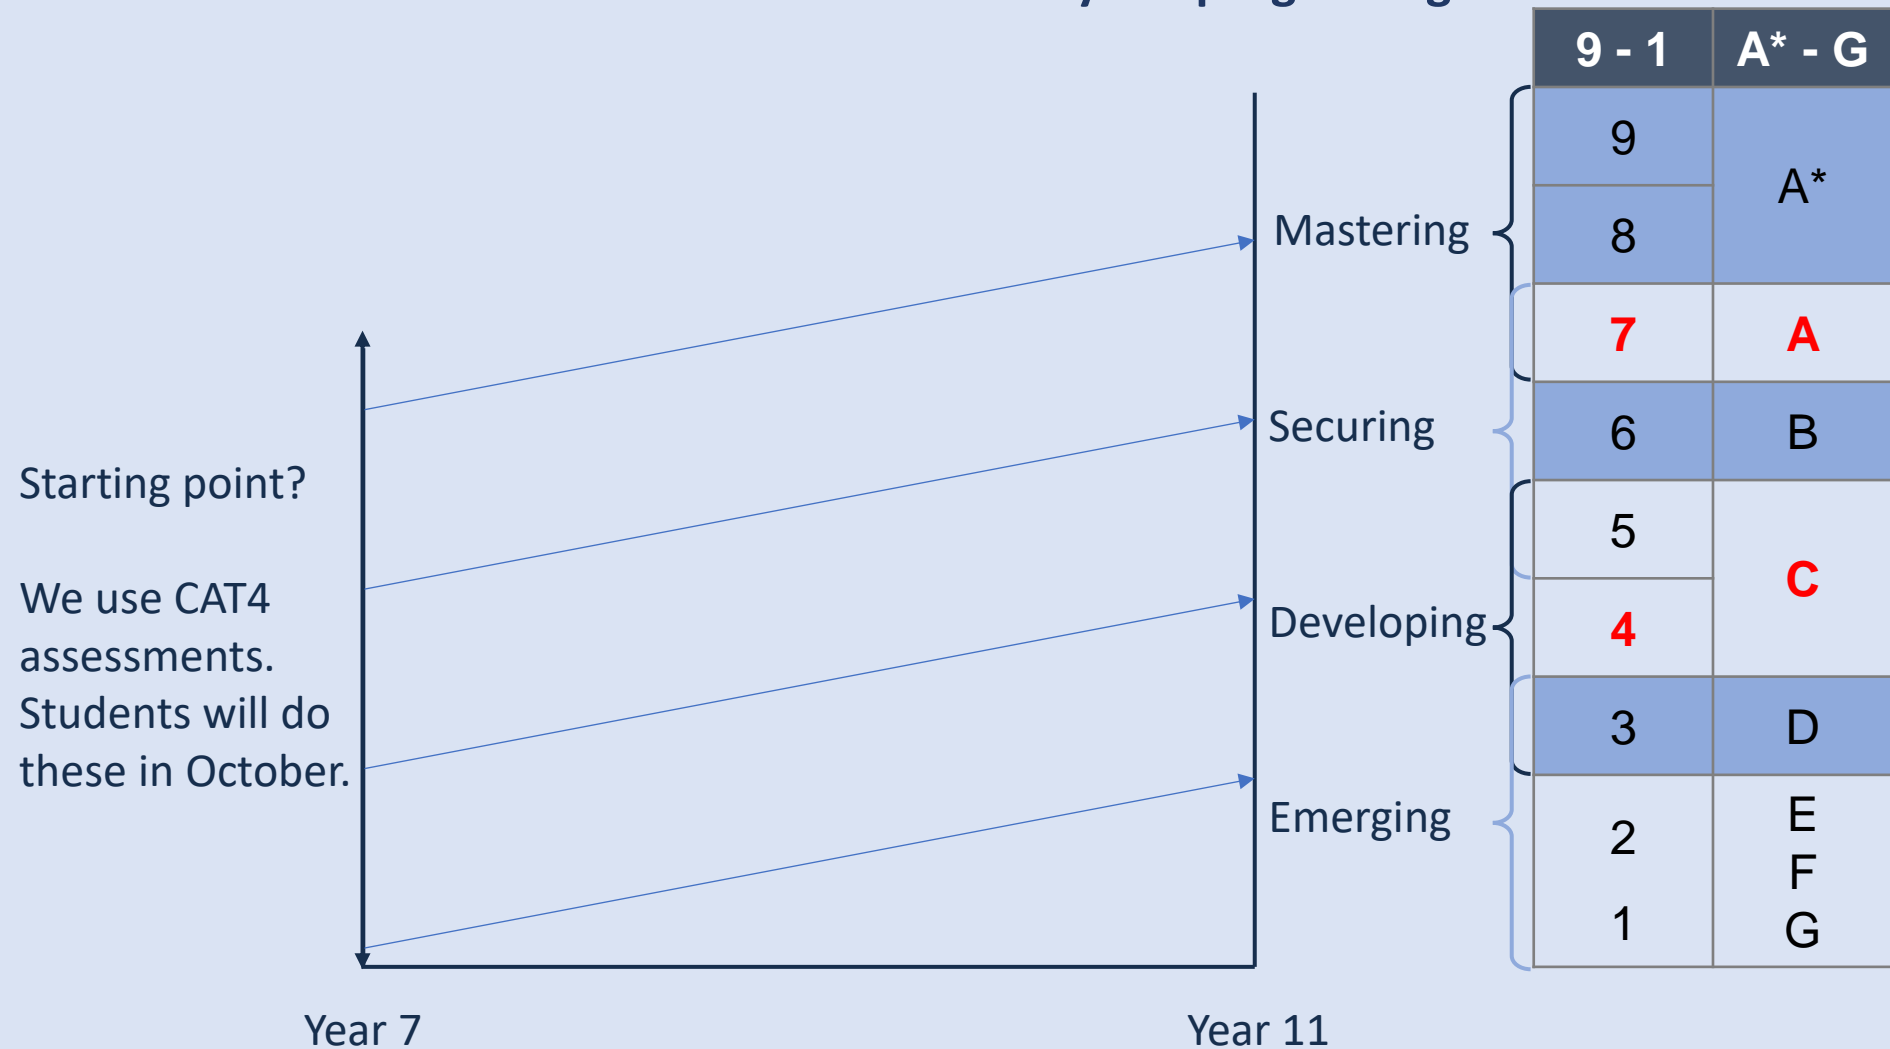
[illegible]

Starting point?

We use CAT4 assessments. Students will do these in October.

Mastering

Securing

Developing

Emerging

Year 7

Year 11

| 9 - 1 | A* - G |
|---|---|
| 9 | A* |
| 8 | |
| 7 | A |
| 6 | B |
| 5 | C |
| 4 | |
| 3 | D |
| 2 | E |
| 1 | F G |